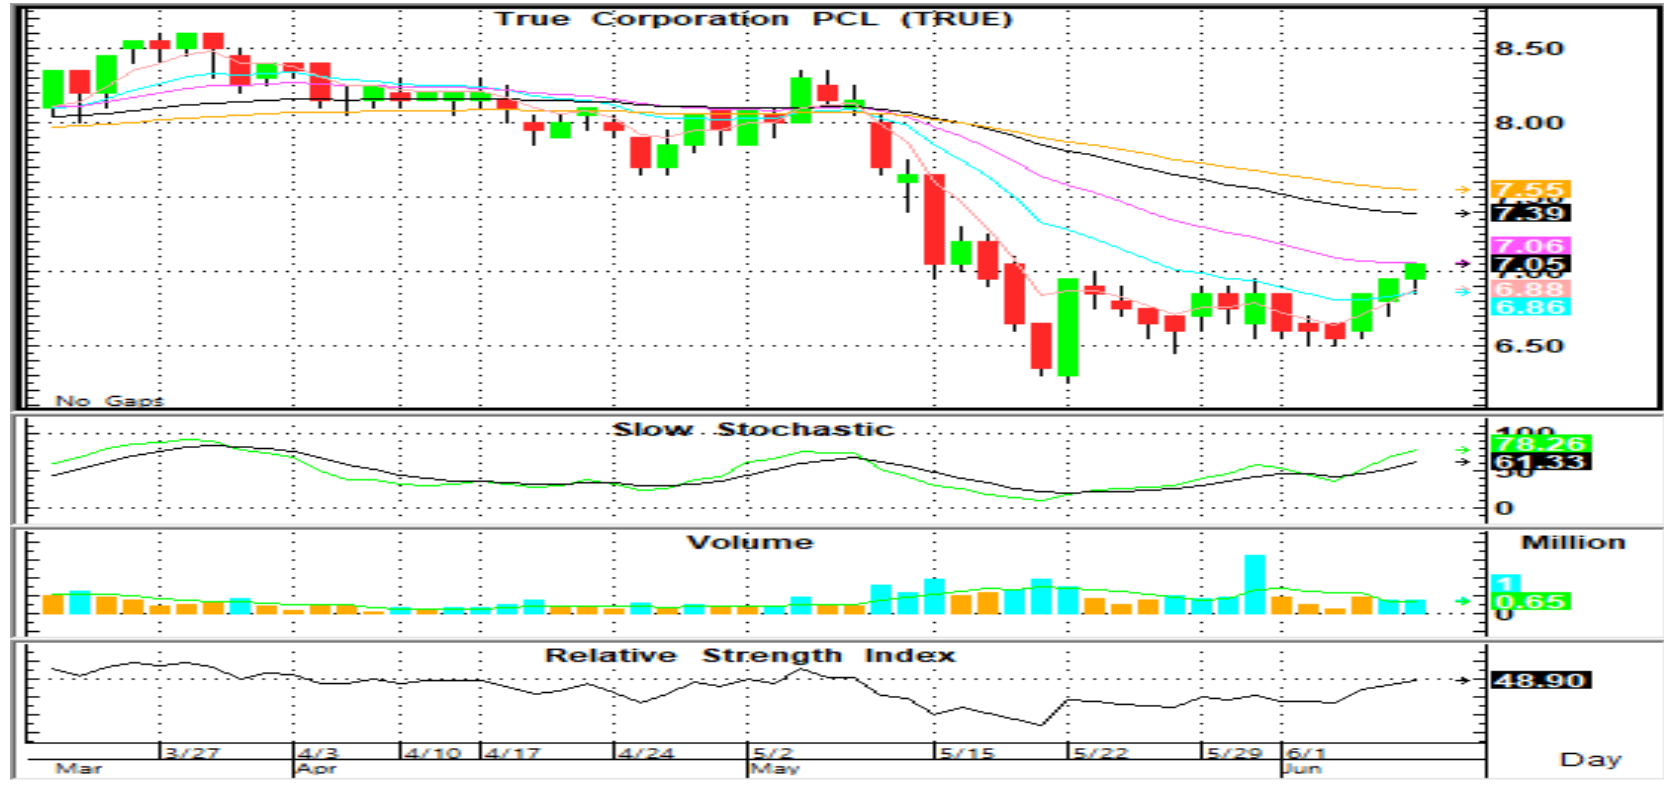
True Corporation PCL (TRUE)

8.50
8.00
7.55
7.39
7.06
7.05
6.88
6.86
6.50

No Gaps

Slow Stochastic

100
78.26
61.33
50
0

Volume

Million
1
0.65
0

Relative Strength Index

48.90

3/27
4/3
4/10
4/17
4/24
5/2
5/15
5/22
5/29
6/1
Mar
Apr
May
Jun

Day